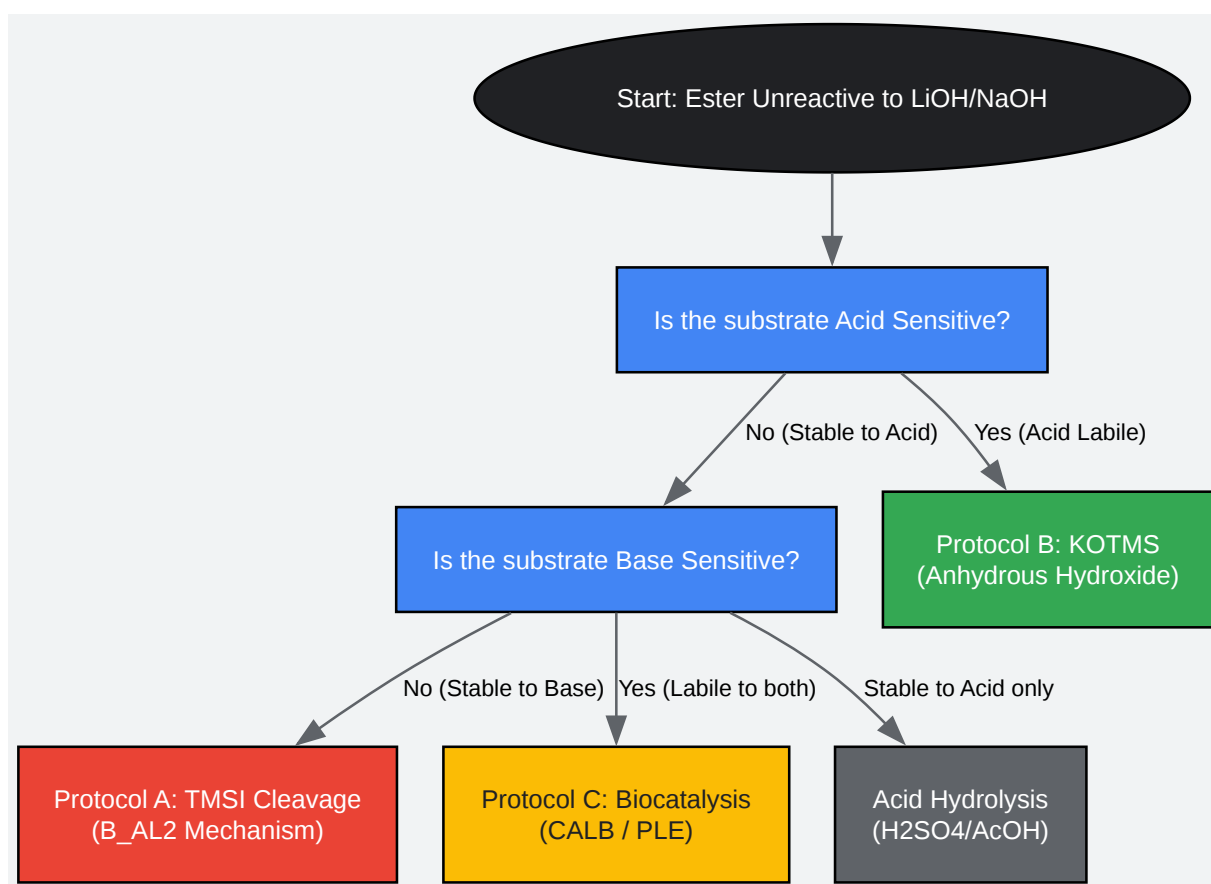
Start: Ester Unreactive to LiOH/NaOH

Is the substrate Acid Sensitive?

No (Stable to Acid)

Yes (Acid Labile)

Is the substrate Base Sensitive?

Protocol B: KOTMS (Anhydrous Hydroxide)

No (Stable to Base)

Yes (Labile to both)

Stable to Acid only

Protocol A: TMSI Cleavage (B_AL2 Mechanism)

Protocol C: Biocatalysis (CALB / PLE)

Acid Hydrolysis (H2SO4/AcOH)